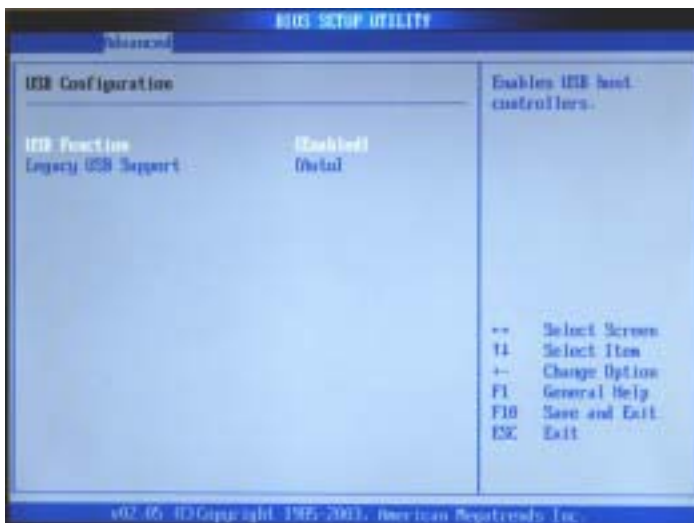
BIOS SETUP UTILITY

Advanced

USB Configuration

USB Function [Enabled]
Legacy USB Support [Auto]

Enables USB host controllers.

↔ Select Screen
↑↓ Select Item
+- Change Option
F1 General Help
F10 Save and Exit
ESC Exit

v02.05 (C)Copyright 1985-2003, American Megatrends Inc.